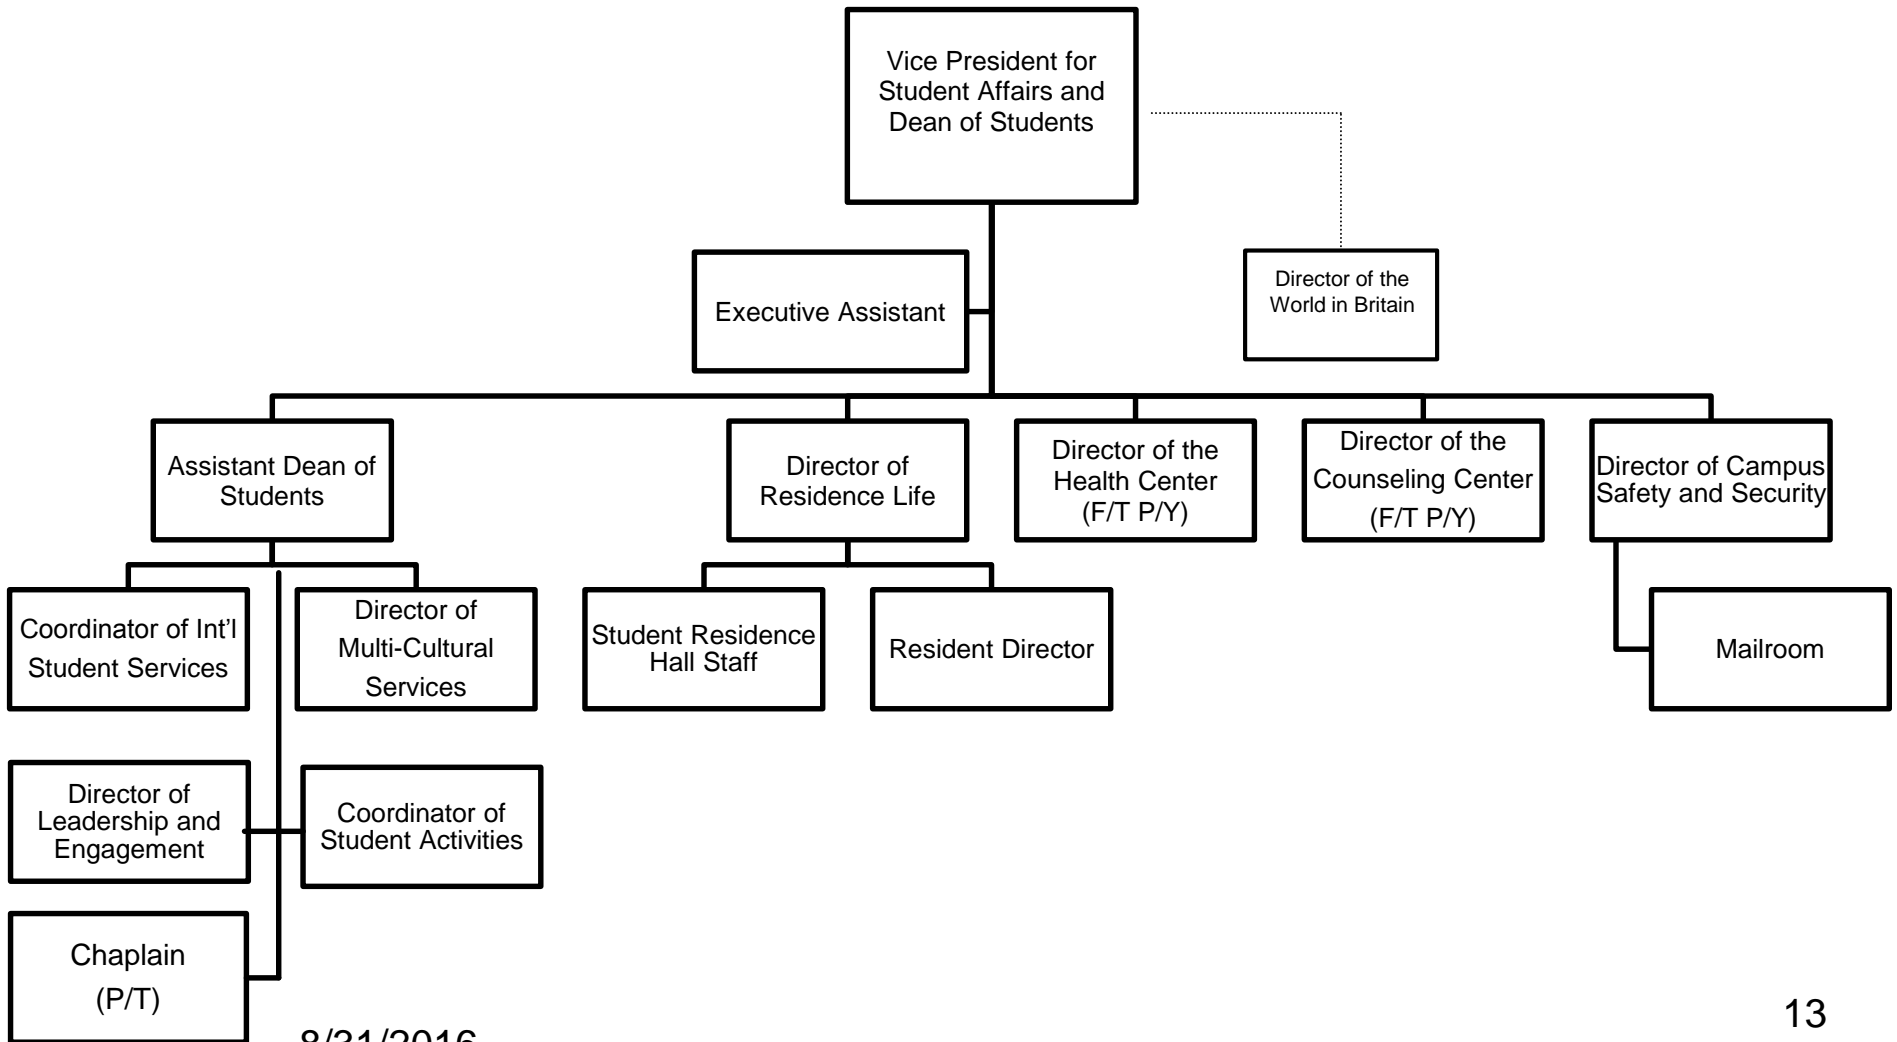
Vice President for Student Affairs and Dean of Students

Executive Assistant

Director of the World in Britain

Assistant Dean of Students

Director of Residence Life

Director of the Health Center (F/T P/Y)

Director of the Counseling Center (F/T P/Y)

Director of Campus Safety and Security

Coordinator of Int'l Student Services

Director of Multi-Cultural Services

Student Residence Hall Staff

Resident Director

Mailroom

Director of Leadership and Engagement

Coordinator of Student Activities

Chaplain (P/T)

8/31/2016

13